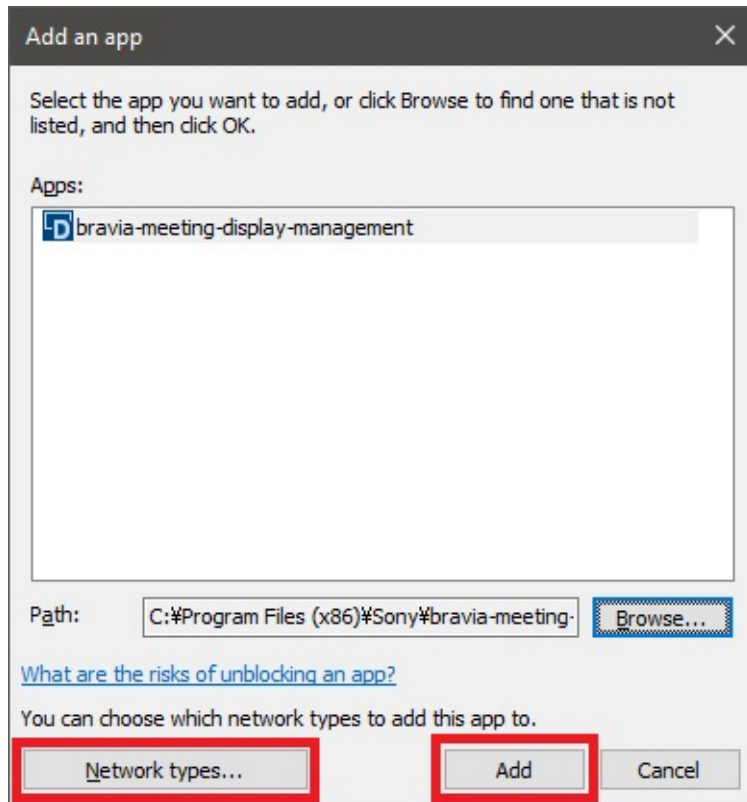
Add an app

Select the app you want to add, or click Browse to find one that is not listed, and then click OK.

Apps:

bravia-meeting-display-management

Path: C:¥Program Files (x86)¥Sony¥bravia-meeting-

Browse...

What are the risks of unblocking an app?

You can choose which network types to add this app to.

Network types...

Add

Cancel